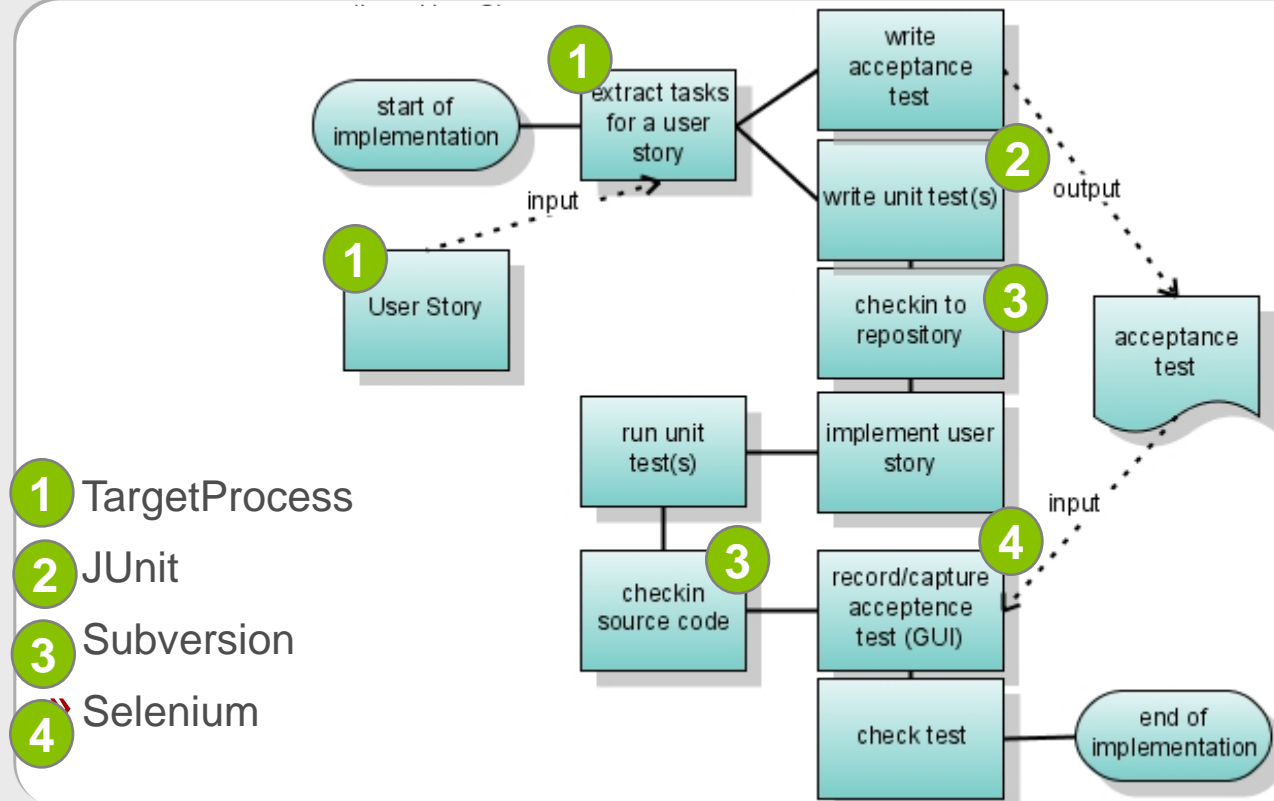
start of implementation

1 extract tasks for a user story

write acceptance test

2 write unit test(s)

output

input

1 User Story

3 checkin to repository

acceptance test

run unit test(s)

implement user story

input

1 TargetProcess

2 JUnit

3 Subversion

4 Selenium

3 checkin source code

4 record/capture acceptence test (GUI)

check test

end of implementation